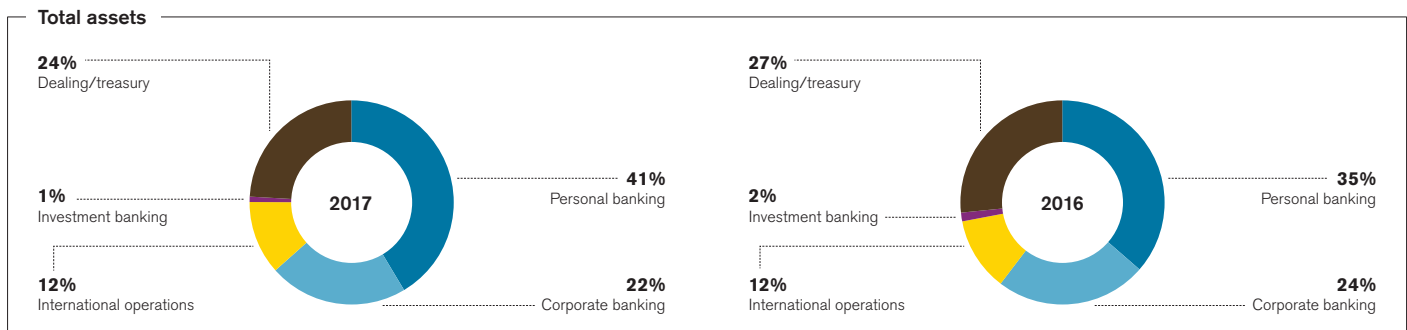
Total assets

24%
Dealing/treasury

1%
Investment banking

12%
International operations

2017

41%
Personal banking

22%
Corporate banking

27%
Dealing/treasury

2%
Investment banking

12%
International operations

2016

35%
Personal banking

24%
Corporate banking